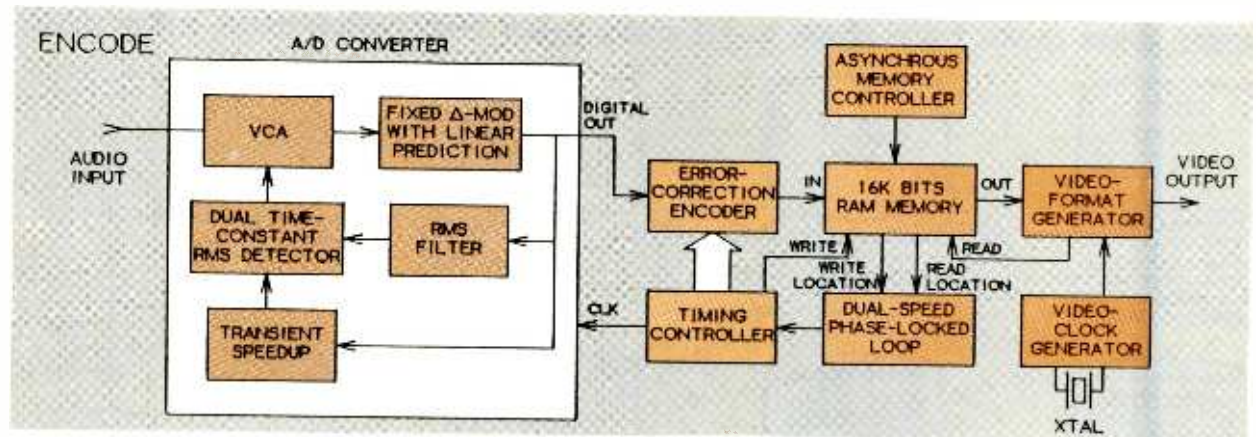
ENCODE

A/D CONVERTER

AUDIO INPUT

VCA

FIXED $\Delta$-MOD WITH LINEAR PREDICTION

DIGITAL OUT

DUAL TIME-CONSTANT RMS DETECTOR

RMS FILTER

TRANSIENT SPEEDUP

ERROR-CORRECTION ENCODER

ASYNCHROUS MEMORY CONTROLLER

IN

16K BITS RAM MEMORY

OUT

VIDEO-FORMAT GENERATOR

VIDEO OUTPUT

WRITE

WRITE LOCATION

READ LOCATION

READ

CLK

TIMING CONTROLLER

DUAL-SPEED PHASE-LOCKED LOOP

VIDEO-CLOCK GENERATOR

XTAL